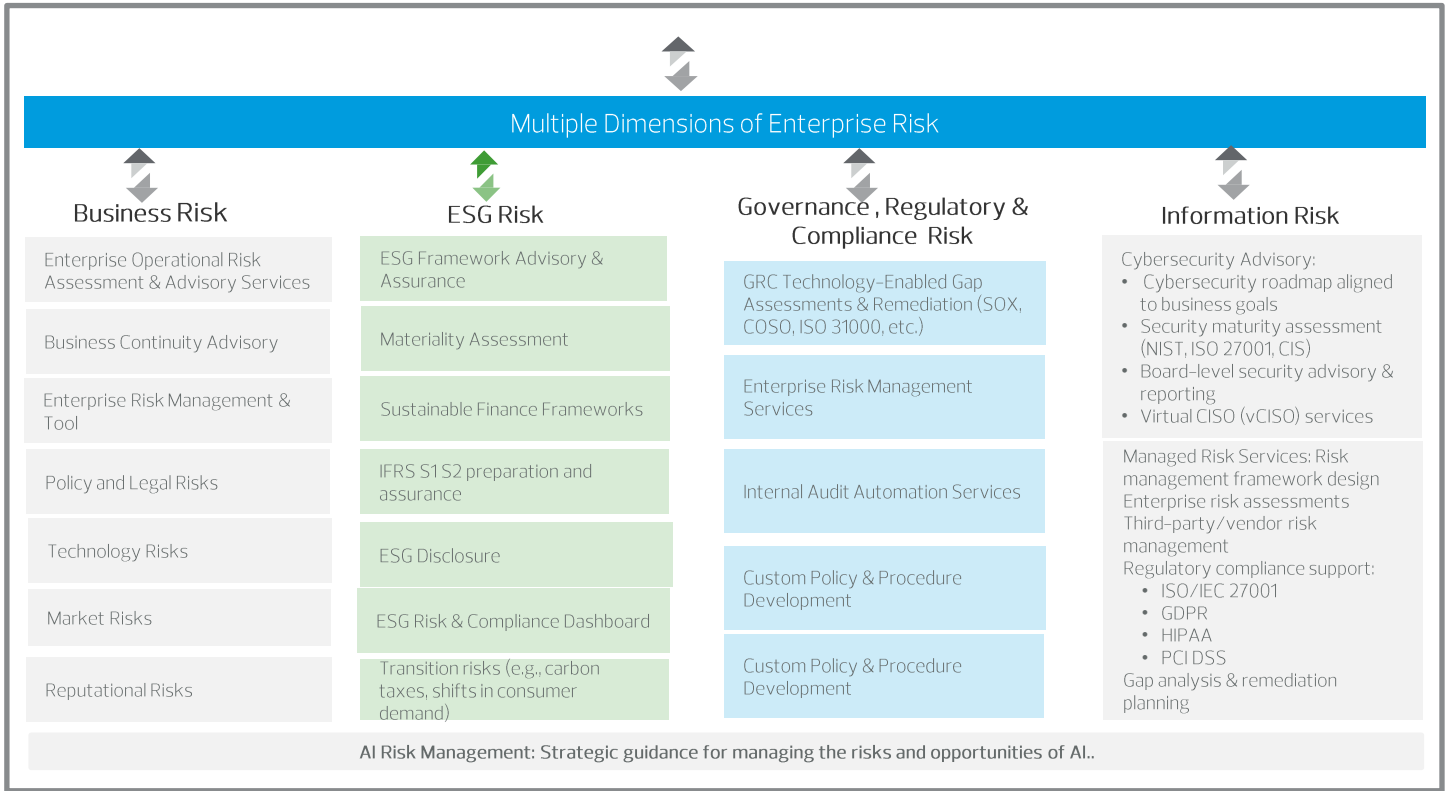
Multiple Dimensions of Enterprise Risk

Business Risk

Enterprise Operational Risk Assessment & Advisory Services

Business Continuity Advisory

Enterprise Risk Management & Tool

Policy and Legal Risks

Technology Risks

Market Risks

Reputational Risks

ESG Risk

ESG Framework Advisory & Assurance

Materiality Assessment

Sustainable Finance Frameworks

IFRS S1 S2 preparation and assurance

ESG Disclosure

ESG Risk & Compliance Dashboard

Transition risks (e.g., carbon taxes, shifts in consumer demand)

Governance , Regulatory & Compliance Risk

GRC Technology-Enabled Gap Assessments & Remediation (SOX, COSO, ISO 31000, etc.)

Enterprise Risk Management Services

Internal Audit Automation Services

Custom Policy & Procedure Development

Custom Policy & Procedure Development

Information Risk

Cybersecurity Advisory:
• Cybersecurity roadmap aligned to business goals
• Security maturity assessment (NIST, ISO 27001, CIS)
• Board-level security advisory & reporting
• Virtual CISO (vCISO) services

Managed Risk Services: Risk management framework design
Enterprise risk assessments
Third-party/vendor risk management
Regulatory compliance support:
• ISO/IEC 27001
• GDPR
• HIPAA
• PCI DSS
Gap analysis & remediation planning

AI Risk Management: Strategic guidance for managing the risks and opportunities of AI..